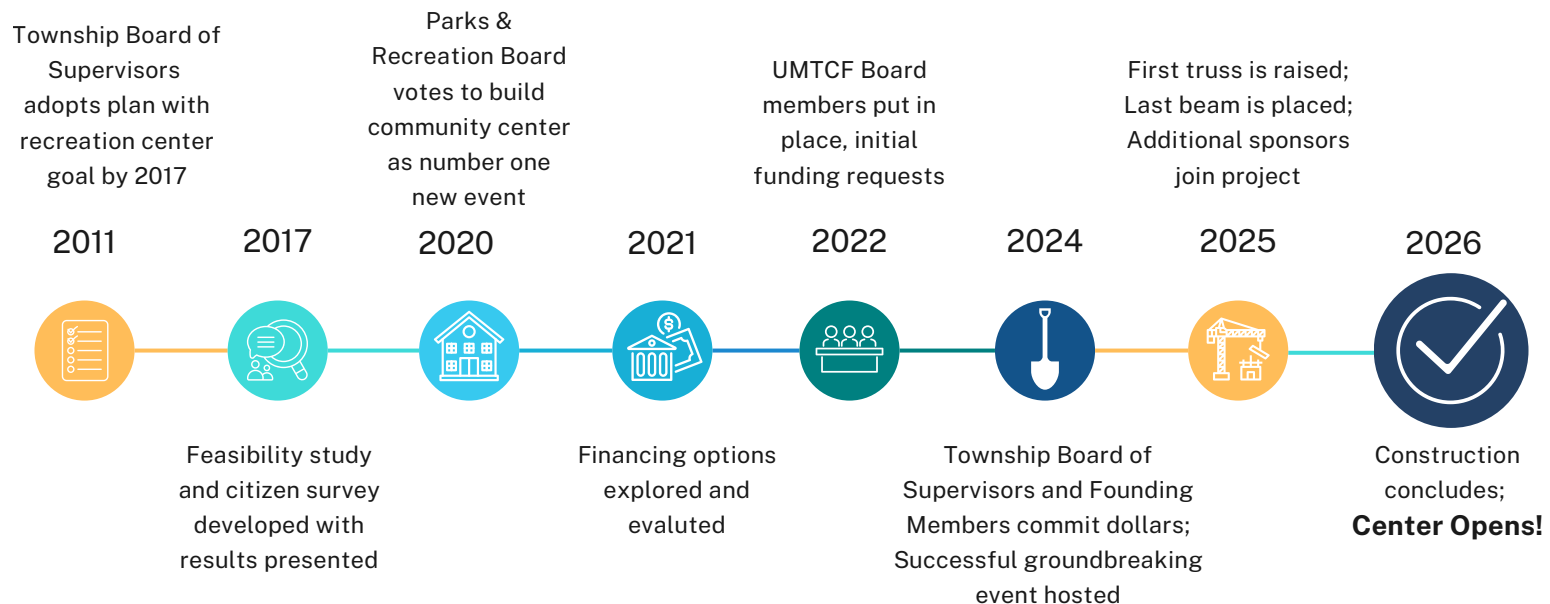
Township Board of Supervisors adopts plan with recreation center goal by 2017

2011

2017

Feasibility study and citizen survey developed with results presented

Parks & Recreation Board votes to build community center as number one new event

2020

2021

Financing options explored and evaluted

UMTCF Board members put in place, initial funding requests

2022

2024

Township Board of Supervisors and Founding Members commit dollars; Successful groundbreaking event hosted

First truss is raised; Last beam is placed; Additional sponsors join project

2025

2026

Construction concludes; **Center Opens!**